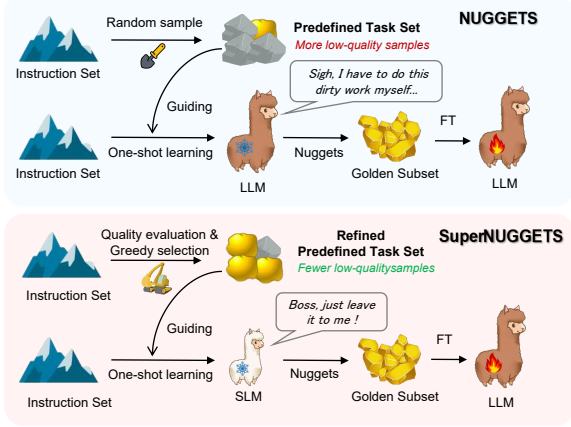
NUGGETS

Random sample

Predefined Task Set
More low-quality samples

Instruction Set

Sigh, I have to do this dirty work myself...

Guiding

Instruction Set

One-shot learning

Nuggets

FT

LLM

Golden Subset

LLM

SuperNUGGETS

Quality evaluation & Greedy selection

Refined Predefined Task Set
Fewer low-qualitysamples

Instruction Set

Boss, just leave it to me !

Guiding

Instruction Set

One-shot learning

Nuggets

FT

SLM

Golden Subset

LLM